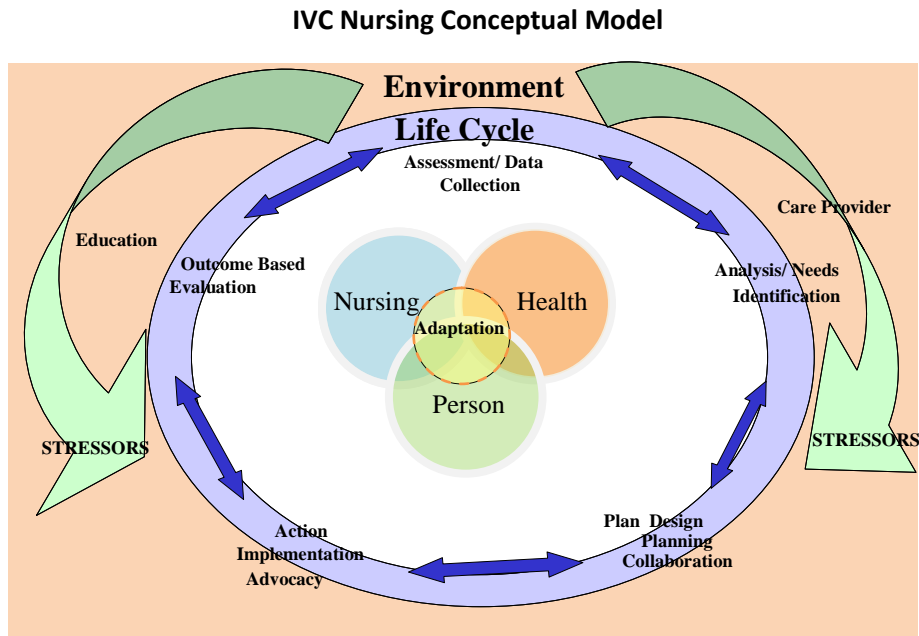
IVC Nursing Conceptual Model

Environment

Life Cycle

Assessment/ Data Collection

Education

Care Provider

Outcome Based Evaluation

Analysis/ Needs Identification

Nursing

Health

Adaptation

Person

STRESSORS

STRESSORS

Action Implementation Advocacy

Plan Design Planning Collaboration